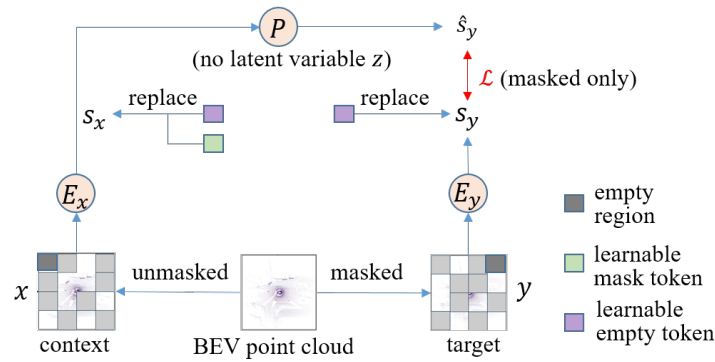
$P$

(no latent variable $z$)

$\hat{s}_y$

$\mathcal{L}$ (masked only)

replace

$s_x$

replace

$s_y$

$E_x$

$E_y$

empty region

learnable mask token

learnable empty token

$x$

unmasked

masked

$y$

context

BEV point cloud

target